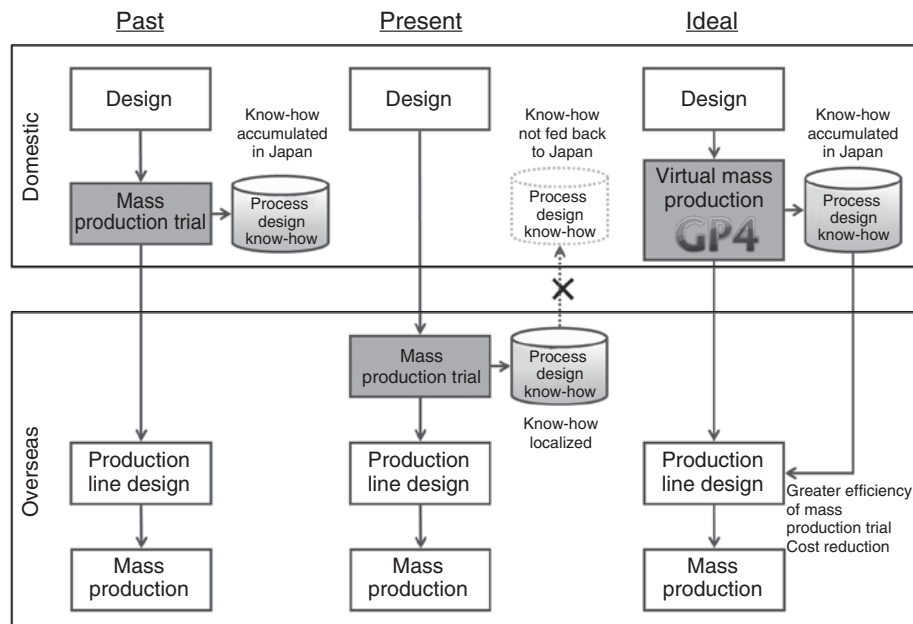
Past

Present

Ideal

Domestic

Design

Know-how accumulated in Japan

Mass production trial

Process design know-how

Design

Know-how not fed back to Japan

Process design know-how

Design

Know-how accumulated in Japan

Virtual mass production

GP4

Process design know-how

×

Overseas

Mass production trial

Process design know-how

Know-how localized

Production line design

Mass production

Production line design

Mass production

Production line design

Greater efficiency of mass production trial
Cost reduction

Mass production